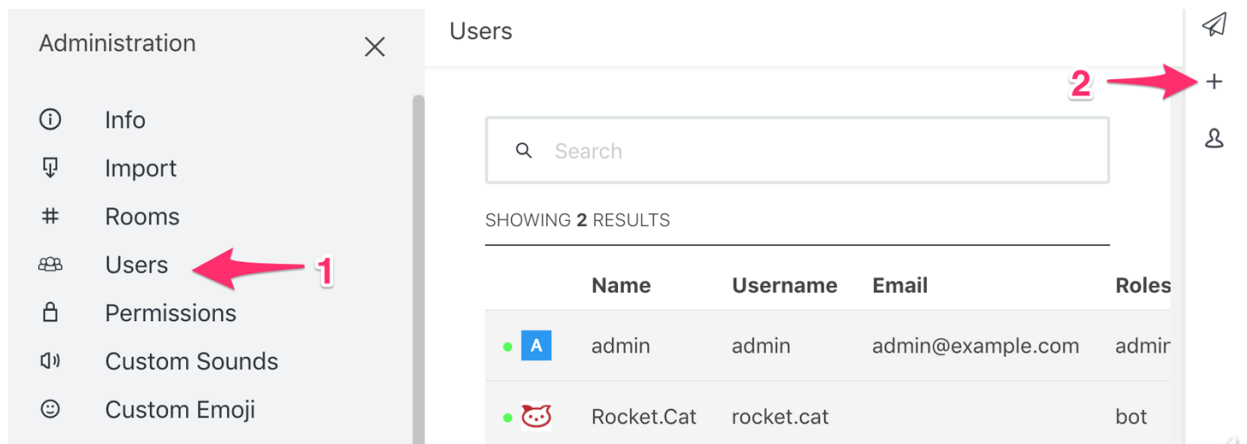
Administration

Info
Import
Rooms
Users
Permissions
Custom Sounds
Custom Emoji

1

Users

2

Search

SHOWING **2** RESULTS

| | Name | Username | Email | Roles |
|---|---|---|---|---|
| A | admin | admin | admin@example.com | admin |
| | Rocket.Cat | rocket.cat | | bot |